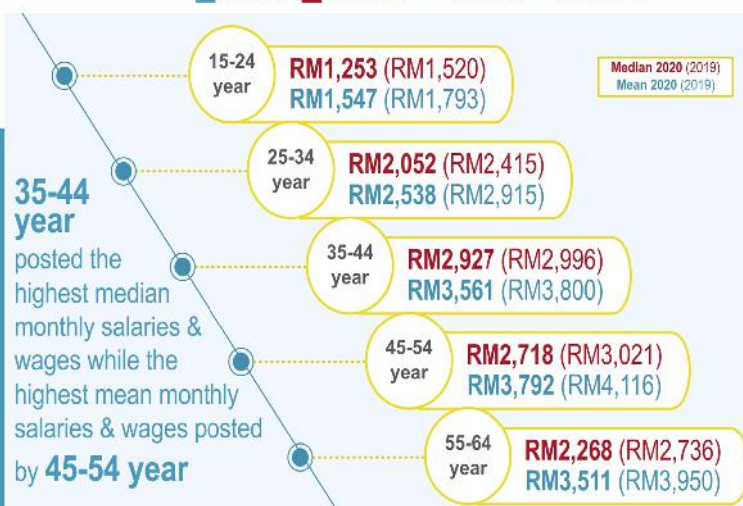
Median 2020 (2019)
Mean 2020 (2019)

15-24 year
RM1,253 (RM1,520)
RM1,547 (RM1,793)

25-34 year
RM2,052 (RM2,415)
RM2,538 (RM2,915)

35-44 year
RM2,927 (RM2,996)
RM3,561 (RM3,800)

45-54 year
RM2,718 (RM3,021)
RM3,792 (RM4,116)

55-64 year
RM2,268 (RM2,736)
RM3,511 (RM3,950)

35-44 year posted the highest median monthly salaries & wages while the highest mean monthly salaries & wages posted by 45-54 year